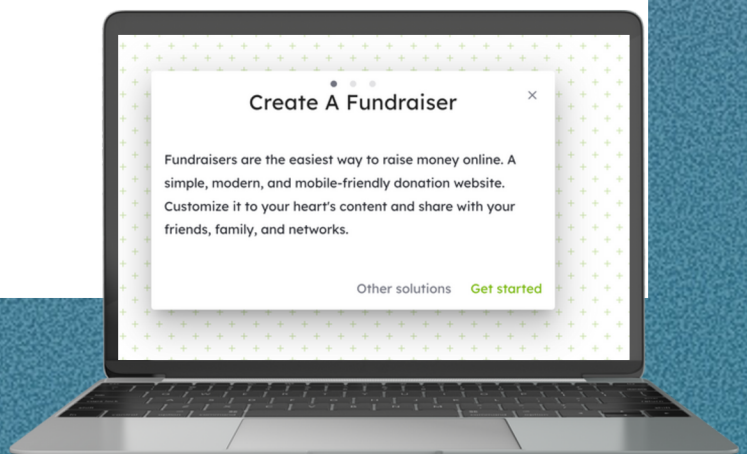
Create A Fundraiser

×

Fundraisers are the easiest way to raise money online. A simple, modern, and mobile-friendly donation website. Customize it to your heart's content and share with your friends, family, and networks.

Other solutions Get started